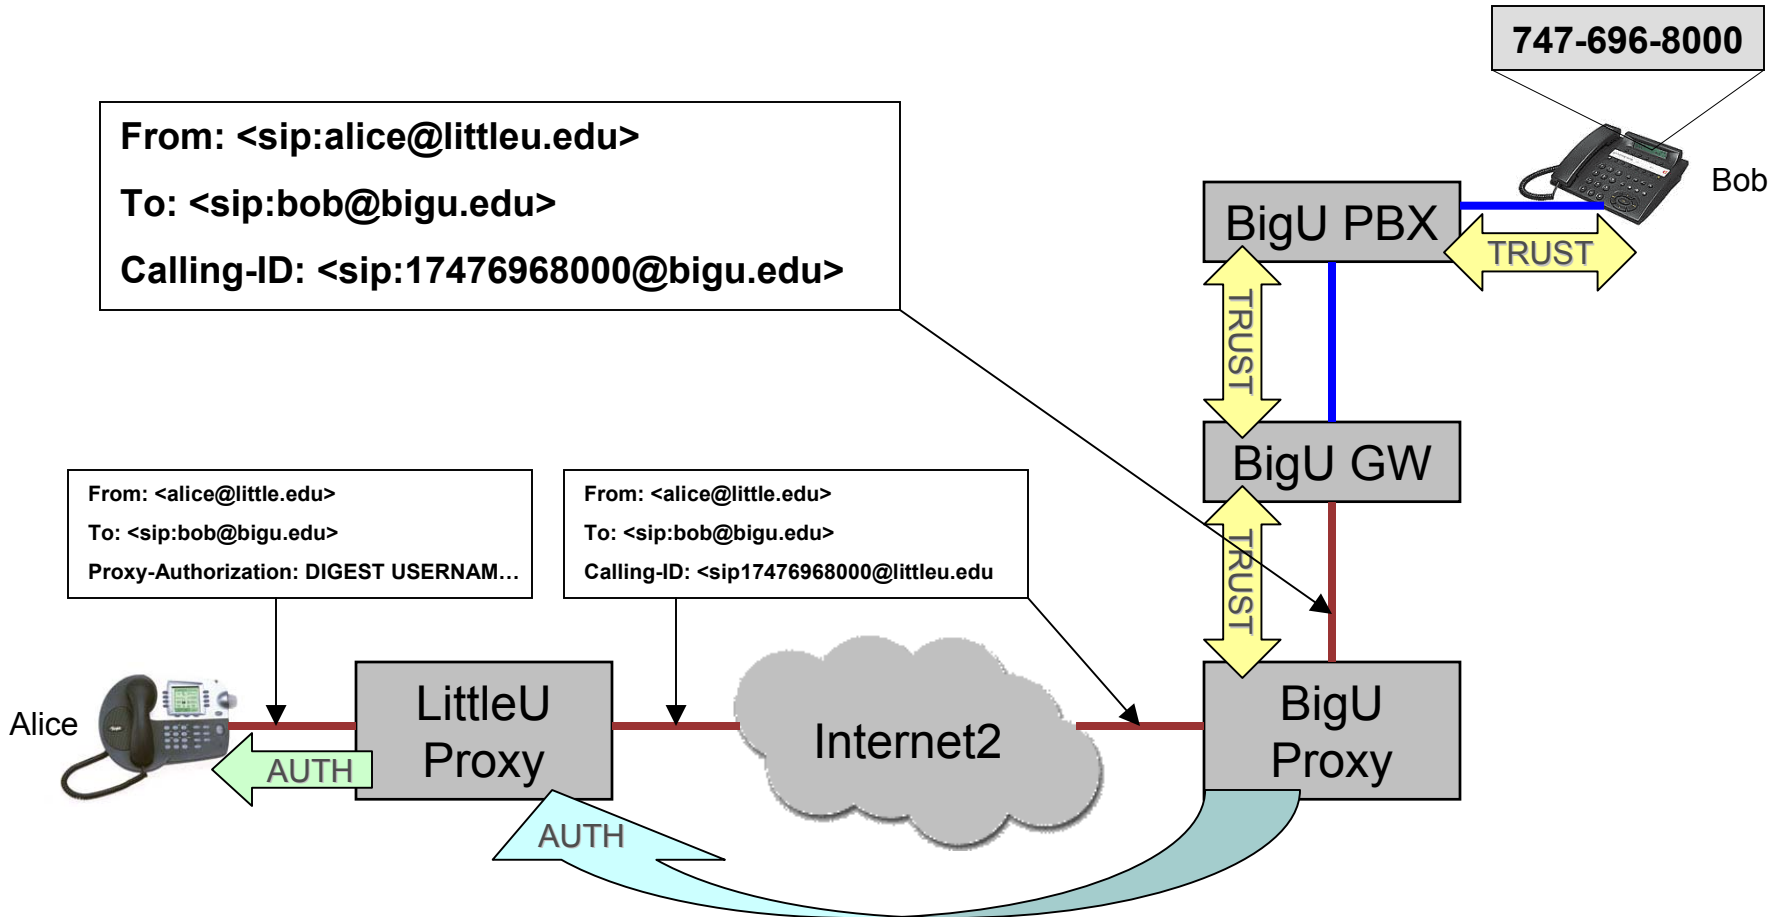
747-696-8000

From: <sip:alice@littleu.edu>

To: <sip:bob@bigu.edu>

Calling-ID: <sip:17476968000@bigu.edu>

Bob

BigU PBX

TRUST

TRUST

BigU GW

TRUST

From: <alice@little.edu>

To: <sip:bob@bigu.edu>

Proxy-Authorization: DIGEST USERNAM…

From: <alice@little.edu>

To: <sip:bob@bigu.edu>

Calling-ID: <sip17476968000@littleu.edu

Alice

LittleU Proxy

Internet2

BigU Proxy

AUTH

AUTH